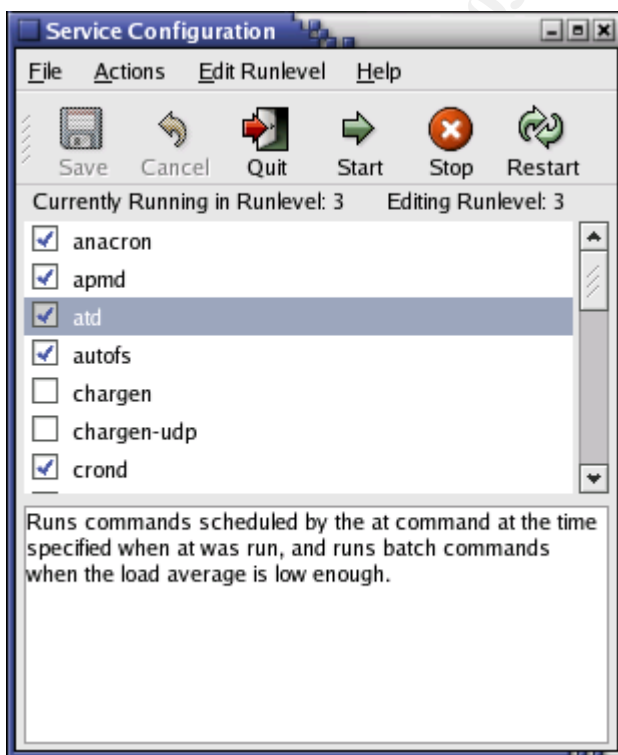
Service Configuration

File Actions Edit Runlevel Help

Save Cancel Quit Start Stop Restart

Currently Running in Runlevel: 3 Editing Runlevel: 3

anacron
apmd
atd
autofs
chargen
chargen-udp
crond

Runs commands scheduled by the at command at the time specified when at was run, and runs batch commands when the load average is low enough.